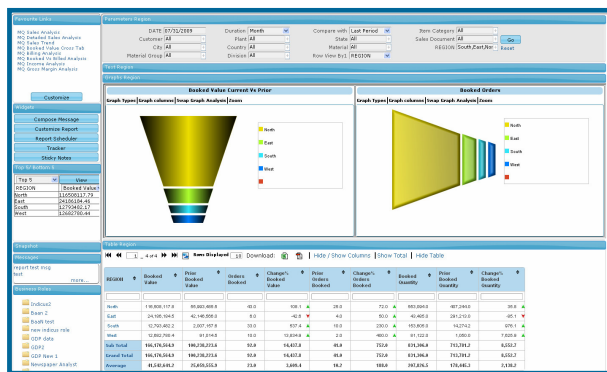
Favourite Links
MQ Sales Analysis
MQ Detailed Sales Analysis
MQ Sales Trend
MQ Booked Value Gross Tab
MQ Billing Analysis
MQ Booked Vs Billed Analysis
MQ Income Analysis
MQ Gross Margin Analysis

Customize

Widgets
Compose Message
Customize Report
Report Scheduler
Tracker
Sticky Notes

Top 5/ Bottom 5
Top 5 | View

| REGION | Booked Value |
|---|---|
| North | 116558117.79 |
| East | 24108184.46 |
| South | 12763482.2 |
| West | 12682780.44 |

Snapshot
Messages
report text msg
test
more...

Business Rules
Indices2
Bean 2
Booth test
new indices rule
GDP data
GDP1
GDP New 1
Newspaper Analyst

Parameters Region
DATE 07/31/2009
Duration Month
Compare with Last Period
Item Category All
Customer All
Plant All
State All
Sales Document All
Go
Reset
City All
Country All
Material All
REGION South,East,Nor
Material Group All
Division All
Row View By1 REGION

Text Region
Graphs Region

Booked Value Current Vs Prior
Graph Types | Graph columns | Swap Graph Analysis | Zoom
North
East
South
West

Booked Orders
Graph Types | Graph columns | Swap Graph Analysis | Zoom
North
East
South
West

Table Region
1 of 4 | Rows Displayed 10 | Download | Hide / Show Columns | Show Total | Hide Table

| REGION | Booked Value | Prior Booked Value | Orders Booked | Change% Booked Value | Prior Orders Booked | Change% Orders Booked | Booked Quantity | Prior Booked Quantity | Change% Booked Qty |
|---|---|---|---|---|---|---|---|---|---|
| North | 116,558,117.8 | 99,863,489.0 | 42.0 | 108.1 | 29.0 | 72.0 | 583,304.0 | 487,344.0 | 35.6 |
| East | 24,108,184.5 | 42,148,858.3 | 5.0 | -42.8 | 4.0 | 60.0 | 40,495.0 | 281,213.0 | -85.1 |
| South | 12,763,482.2 | 2,007,157.9 | 33.0 | 537.4 | 10.0 | 230.0 | 183,608.0 | 14,274.2 | 676.1 |
| West | 12,682,780.4 | 81,014.0 | 12.0 | 12,834.8 | 2.0 | 460.0 | 61,122.0 | 1,090.0 | 7,633.8 |
| Sub Total | 166,076,564.9 | 100,238,273.6 | 92.0 | 16,437.8 | 45.0 | 752.0 | 831,306.0 | 733,791.2 | 8,252.7 |
| Grand Total | 166,076,564.9 | 100,238,273.6 | 92.0 | 16,437.8 | 45.0 | 752.0 | 831,306.0 | 733,791.2 | 8,252.7 |
| Average | 41,543,641.2 | 25,059,555.9 | 23.0 | 3,609.4 | 10.2 | 188.0 | 207,826.5 | 178,445.3 | 2,138.2 |